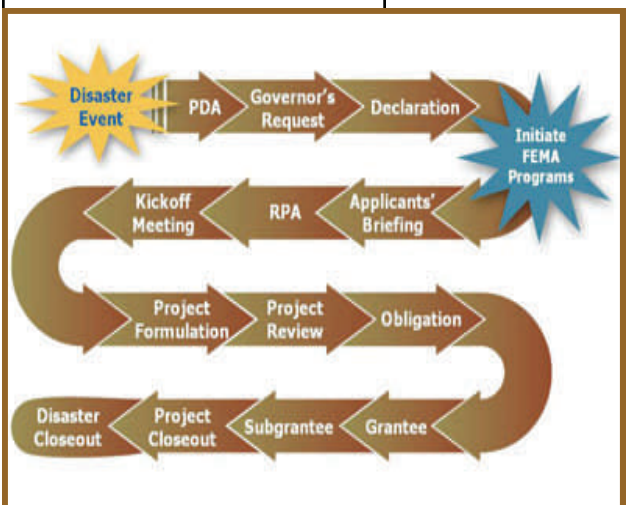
Disaster Event

PDA

Governor's Request

Declaration

Initiate FEMA Programs

Applicants' Briefing

RPA

Kickoff Meeting

Project Formulation

Project Review

Obligation

Grantee

Subgrantee

Project Closeout

Disaster Closeout